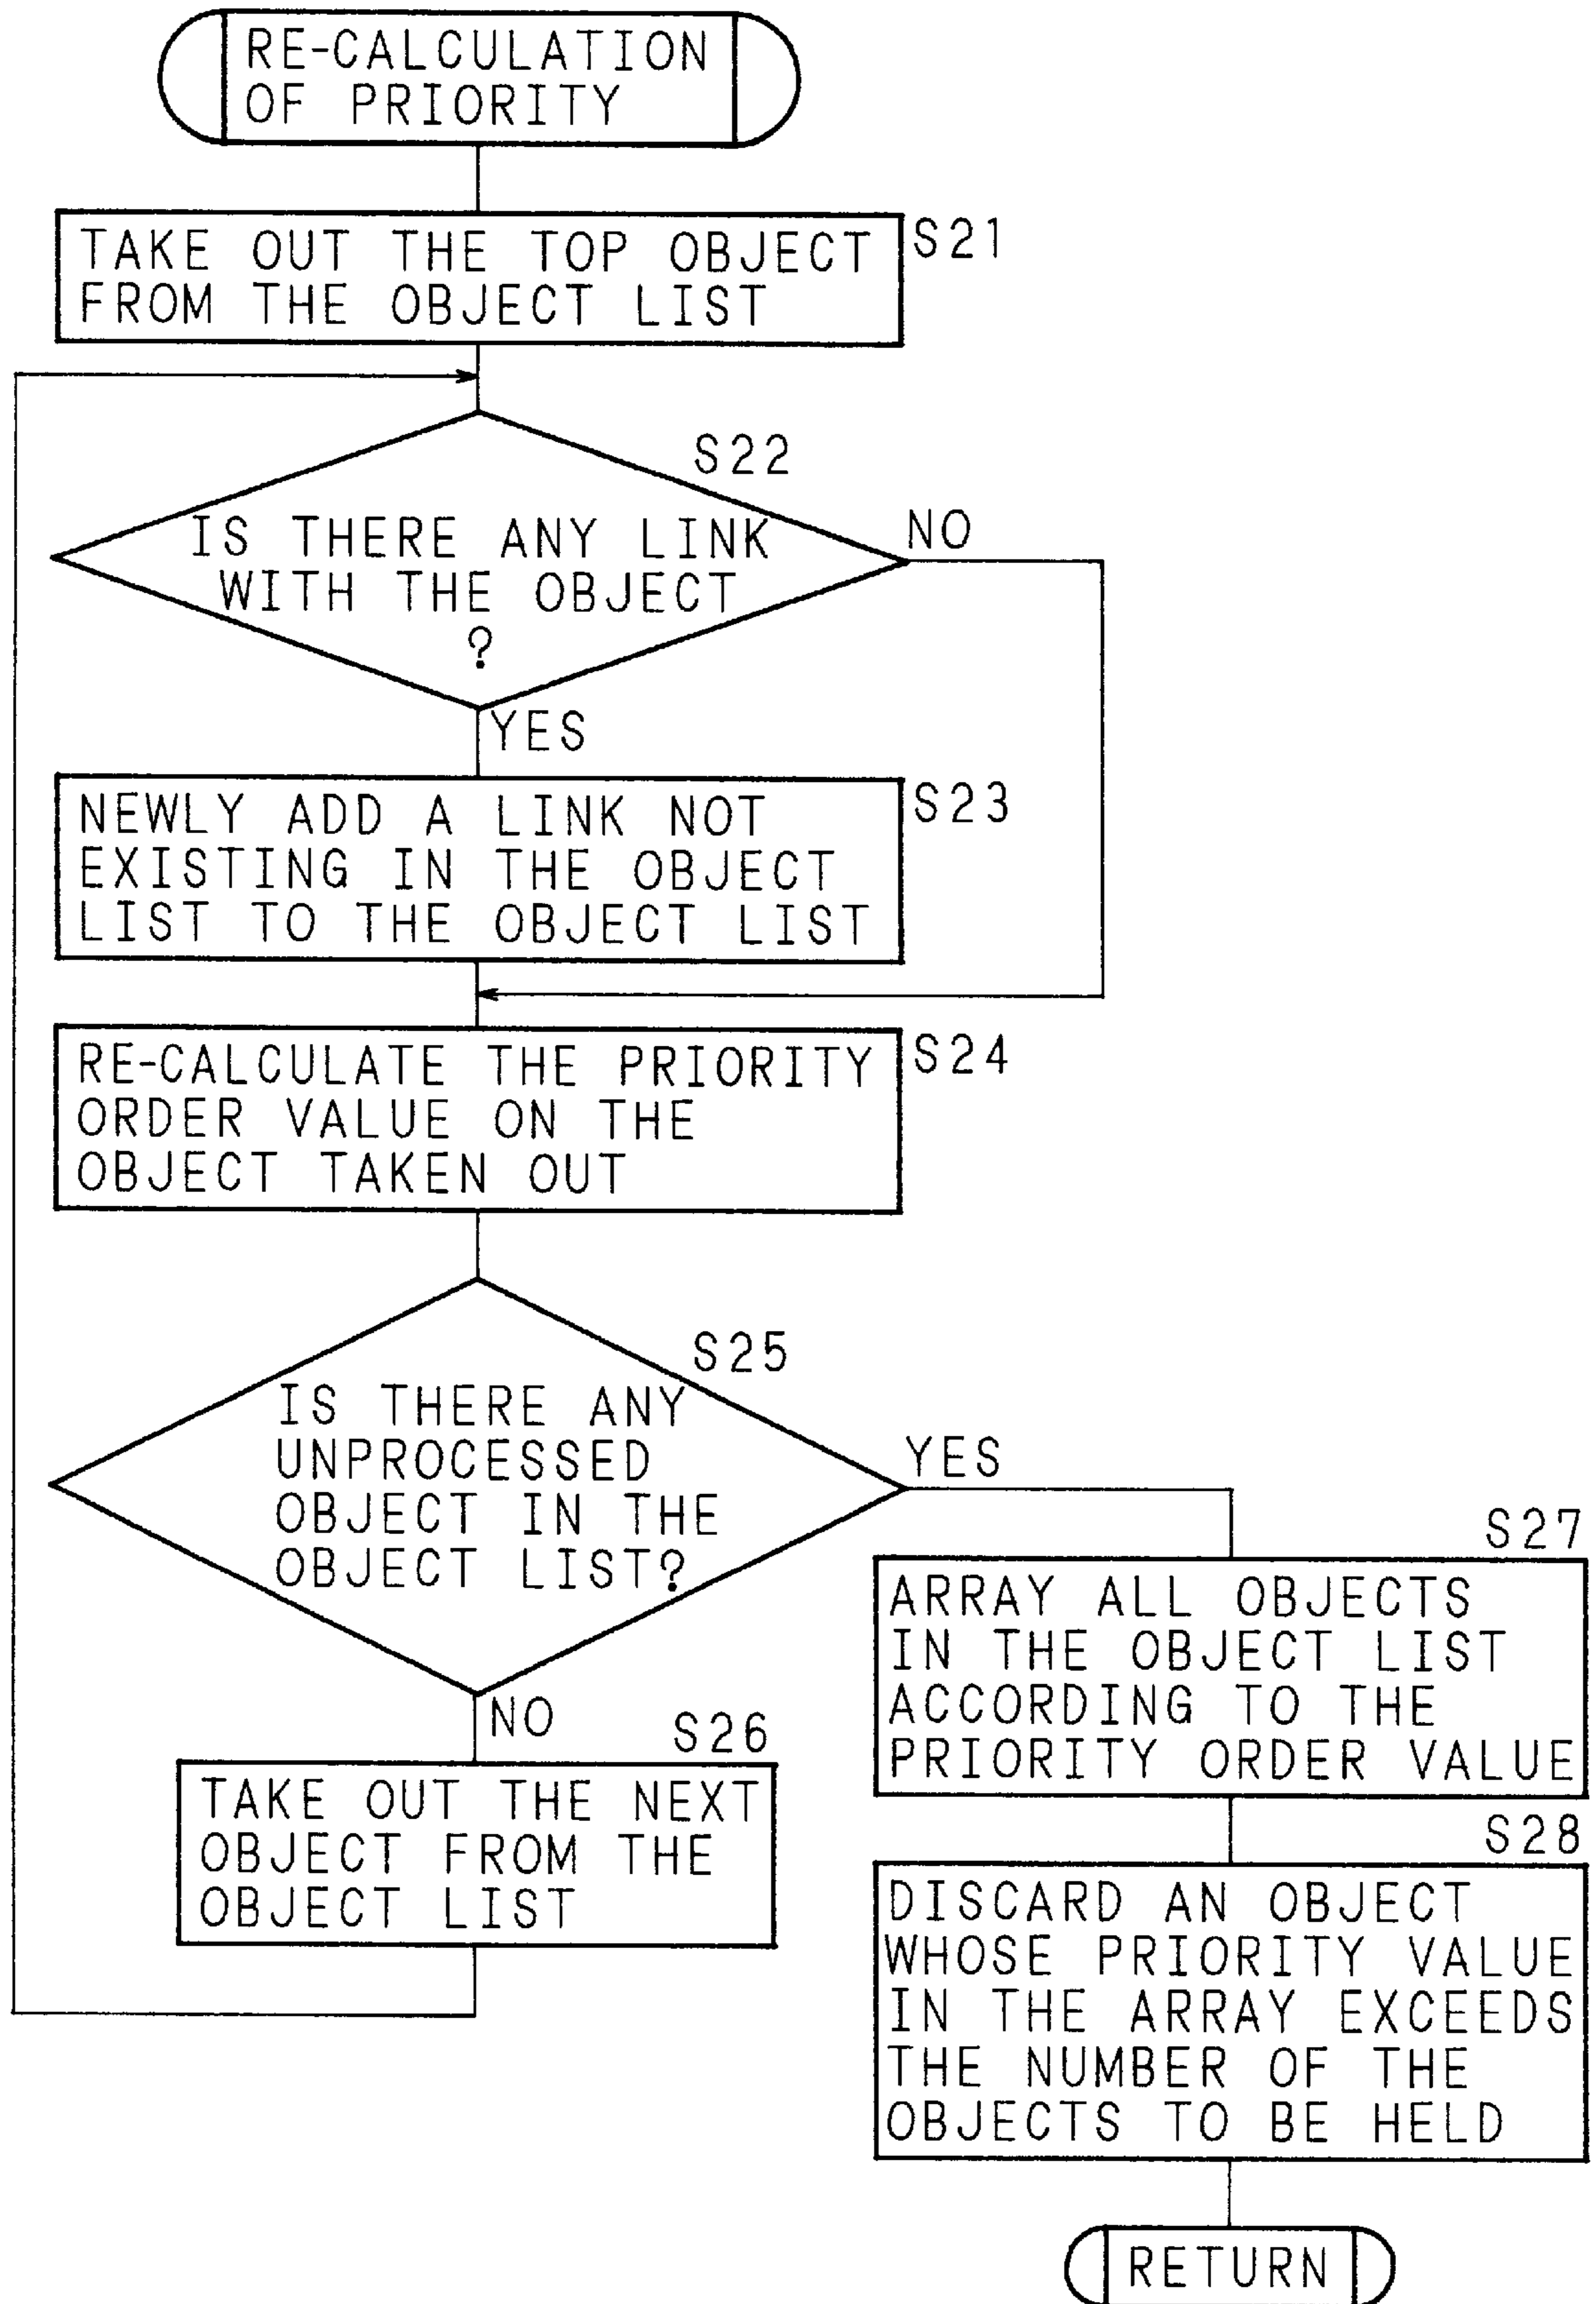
RE-CALCULATION OF PRIORITY

TAKE OUT THE TOP OBJECT FROM THE OBJECT LIST

S21

S22

IS THERE ANY LINK WITH THE OBJECT ?

NO

YES

NEWLY ADD A LINK NOT EXISTING IN THE OBJECT LIST TO THE OBJECT LIST

S23

RE-CALCULATE THE PRIORITY ORDER VALUE ON THE OBJECT TAKEN OUT

S24

S25

IS THERE ANY UNPROCESSED OBJECT IN THE OBJECT LIST?

YES

S27

ARRAY ALL OBJECTS IN THE OBJECT LIST ACCORDING TO THE PRIORITY ORDER VALUE

NO

S26

TAKE OUT THE NEXT OBJECT FROM THE OBJECT LIST

S28

DISCARD AN OBJECT WHOSE PRIORITY VALUE IN THE ARRAY EXCEEDS THE NUMBER OF THE OBJECTS TO BE HELD

RETURN